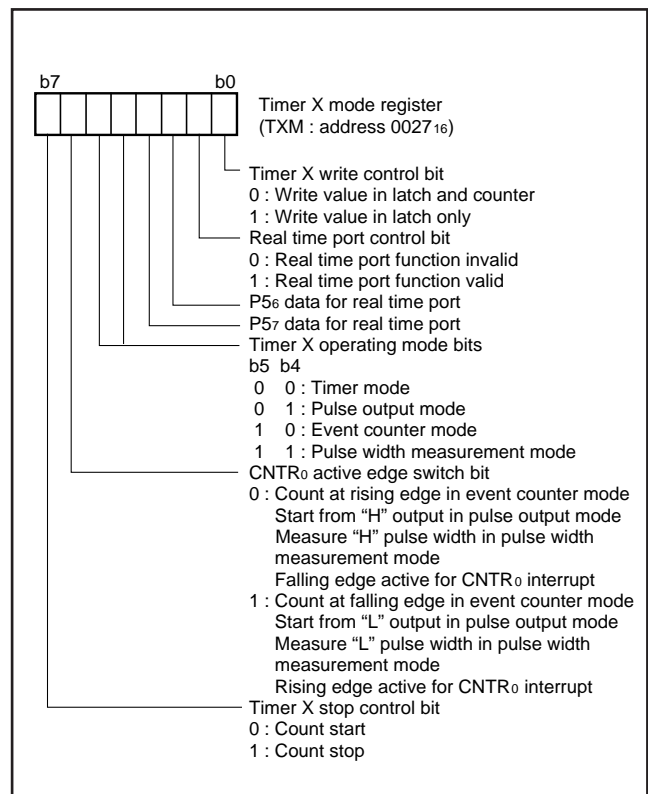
b7 b0

Timer X mode register
(TXM : address $0027_{16}$)

Timer X write control bit
0 : Write value in latch and counter
1 : Write value in latch only

Real time port control bit
0 : Real time port function invalid
1 : Real time port function valid

$P5_6$ data for real time port

$P5_7$ data for real time port

Timer X operating mode bits
b5 b4
0 0 : Timer mode
0 1 : Pulse output mode
1 0 : Event counter mode
1 1 : Pulse width measurement mode

$CNTR_0$ active edge switch bit
0 : Count at rising edge in event counter mode
Start from “H” output in pulse output mode
Measure “H” pulse width in pulse width measurement mode
Falling edge active for $CNTR_0$ interrupt
1 : Count at falling edge in event counter mode
Start from “L” output in pulse output mode
Measure “L” pulse width in pulse width measurement mode
Rising edge active for $CNTR_0$ interrupt

Timer X stop control bit
0 : Count start
1 : Count stop